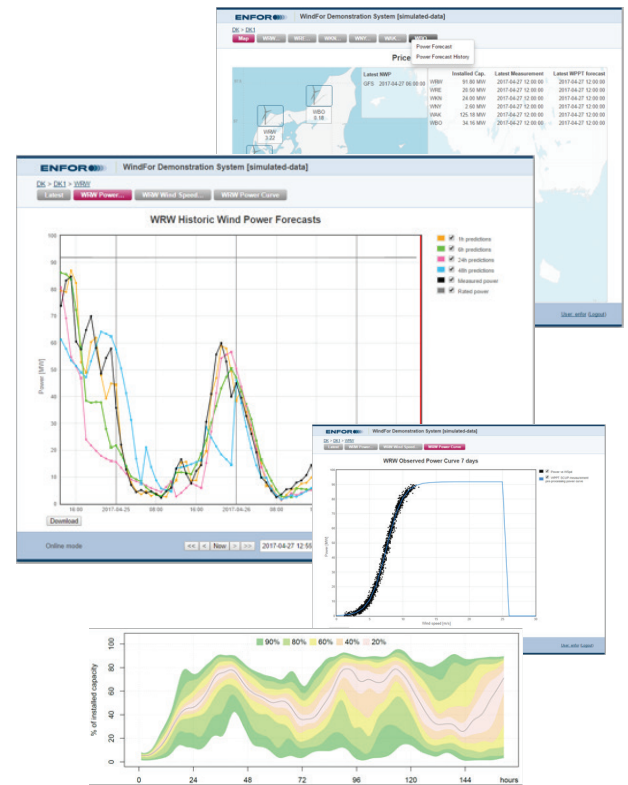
ENFOR WindFor Demonstration System [simulated-data]

DK > DK1

Map WRW.. WRE.. WKN.. WNY.. WAK.. WBO..

Power Forecast
Power Forecast History

Price

Latest NWP
GFS 2017-04-27 06:00:00

| | Installed Cap. | Latest Measurement | Latest WPPT forecast |
|---|---|---|---|
| WRW | 91.80 MW | 2017-04-27 12:00:00 | 2017-04-27 12:00:00 |
| WRE | 20.50 MW | 2017-04-27 12:00:00 | 2017-04-27 12:00:00 |
| WKN | 24.00 MW | 2017-04-27 12:00:00 | 2017-04-27 12:00:00 |
| WNY | 2.60 MW | 2017-04-27 12:00:00 | 2017-04-27 12:00:00 |
| WAK | 125.18 MW | 2017-04-27 12:00:00 | 2017-04-27 12:00:00 |
| WBO | 34.16 MW | 2017-04-27 12:00:00 | 2017-04-27 12:00:00 |

WBO 6.18
WRW 3.20

User: enfor (Logout)

ENFOR WindFor Demonstration System [simulated-data]

DK > DK1 > WRW

Latest WRW Power... WRW Wind Speed... WRW Power Curve

WRW Historic Wind Power Forecasts

1h predictions
6h predictions
24h predictions
48h predictions
Measured power
Rated power

Power [MW]

100 90 80 70 60 50 40 30 20 10 0

16:00 2017-04-25 08:00 16:00 2017-04-26 08:00

Download

Online mode

<< < Now > >> 2017-04-27 12:5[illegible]

ENFOR WindFor Demonstration System [simulated-data]

DK > DK1 > WRW

Latest WRW Power WRW Wind Speed WRW Power Curve

WRW Observed Power Curve 7 days

Power vs Wind
WPPT SCUP measurement pre-processing power curve

Power [MW]

Wind speed [m/s]

User: enfor (Logout)

90% 80% 60% 40% 20%

% of installed capacity

100 80 60 40 20 0

0 24 48 72 96 120 144 hours